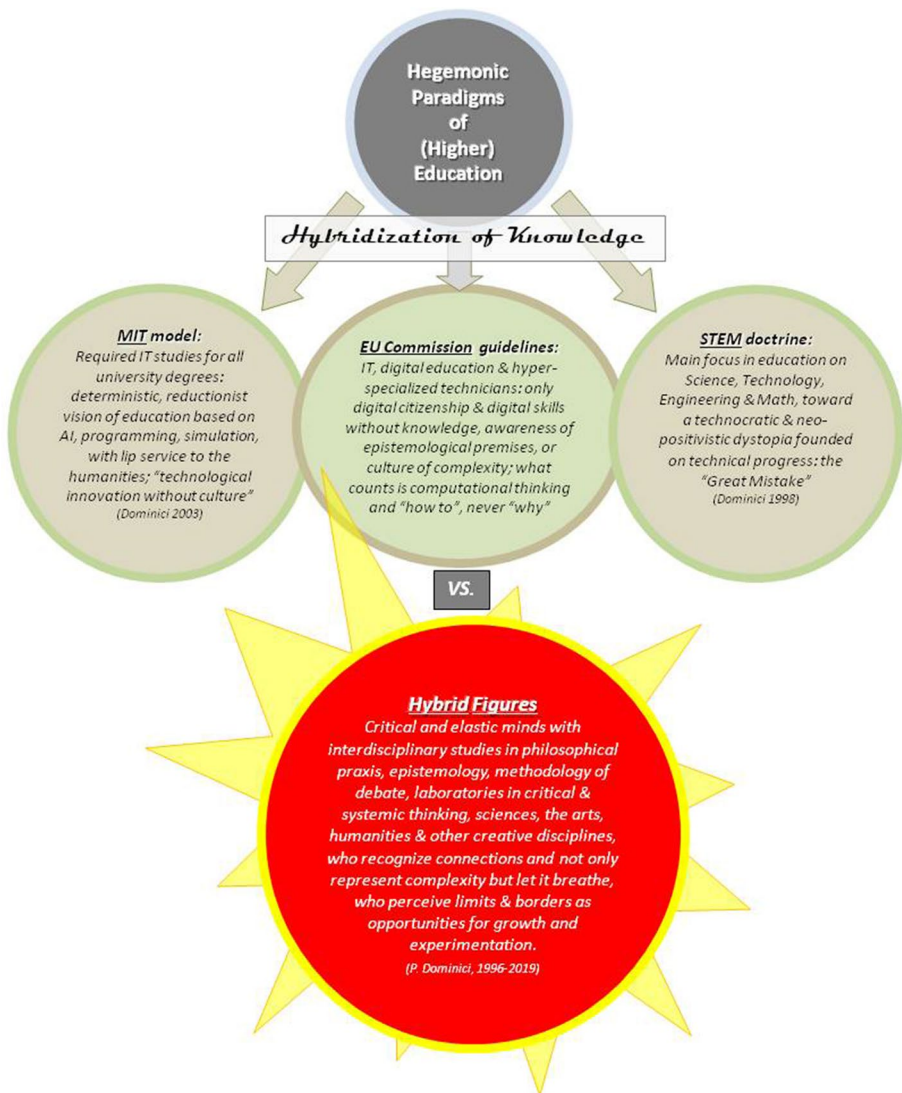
Hegemonic Paradigms of (Higher) Education

Hybridization of Knowledge

MIT model:
Required IT studies for all university degrees: deterministic, reductionist vision of education based on AI, programming, simulation, with lip service to the humanities; "technological innovation without culture"
(Dominici 2003)

EU Commission guidelines:
IT, digital education & hyper-specialized technicians: only digital citizenship & digital skills without knowledge, awareness of epistemological premises, or culture of complexity; what counts is computational thinking and "how to", never "why"

STEM doctrine:
Main focus in education on Science, Technology, Engineering & Math, toward a technocratic & neo-positivistic dystopia founded on technical progress: the "Great Mistake"
(Dominici 1998)

VS.

Hybrid Figures
Critical and elastic minds with interdisciplinary studies in philosophical praxis, epistemology, methodology of debate, laboratories in critical & systemic thinking, sciences, the arts, humanities & other creative disciplines, who recognize connections and not only represent complexity but let it breathe, who perceive limits & borders as opportunities for growth and experimentation.
(P. Dominici, 1996-2019)